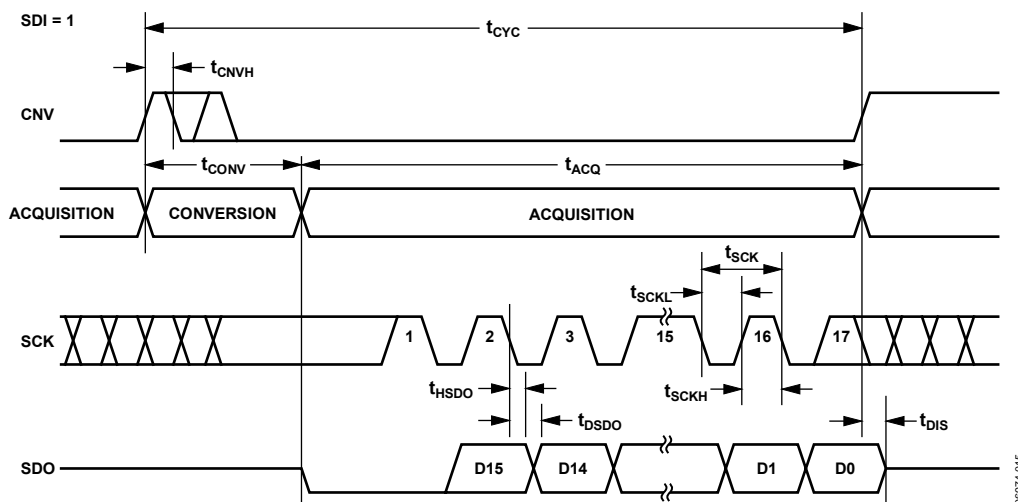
SDI = 1

$t_{CYC}$

$t_{CNVH}$

CNV

$t_{CONV}$

$t_{ACQ}$

ACQUISITION

CONVERSION

ACQUISITION

$t_{SCK}$

$t_{SCKL}$

SCK

1

2

3

15

16

17

$t_{HSDO}$

$t_{SCKH}$

$t_{DSDO}$

$t_{DIS}$

SDO

D15

D14

D1

D0

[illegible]